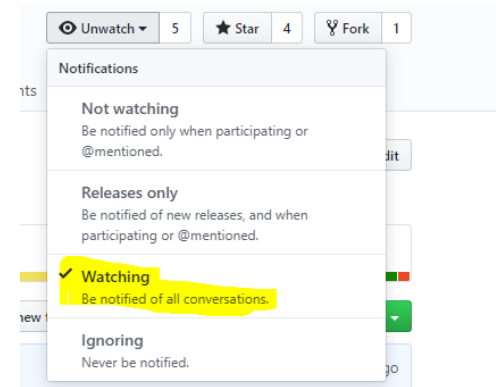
Unwatch 5 Star 4 Fork 1

Notifications

nts

Not watching
Be notified only when participating or @mentioned.

dit

Releases only
Be notified of new releases, and when participating or @mentioned.

Watching
Be notified of all conversations.

new

Ignoring
Never be notified.

go